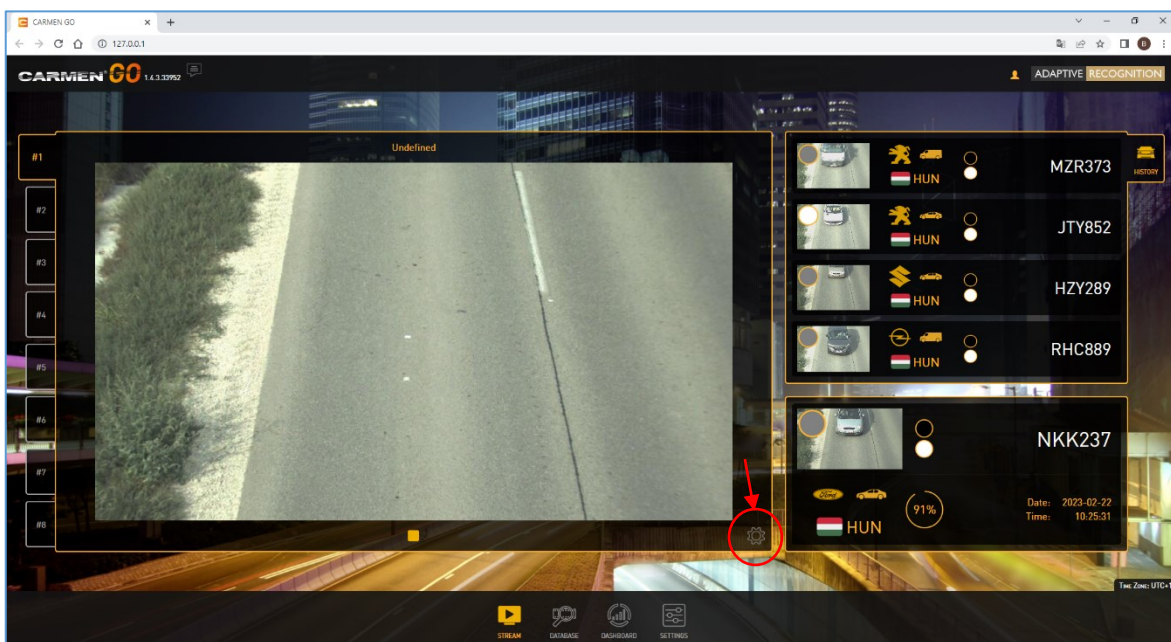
CARMEN GO
127.0.0.1
CARMEN GO 1.4.3.33952
ADAPTIVE RECOGNITION
#1
Undefined
#2
#3
#4
#5
#6
#7
#8
HISTORY
HUN
MZR373
HUN
JTY852
HUN
HZY289
HUN
RHC889
NKK237
91%
HUN
Date: 2023-02-22
Time: 10:25:31
Time Zone: UTC+
STREAM
DATABASE
DASHBOARD
SETTINGS